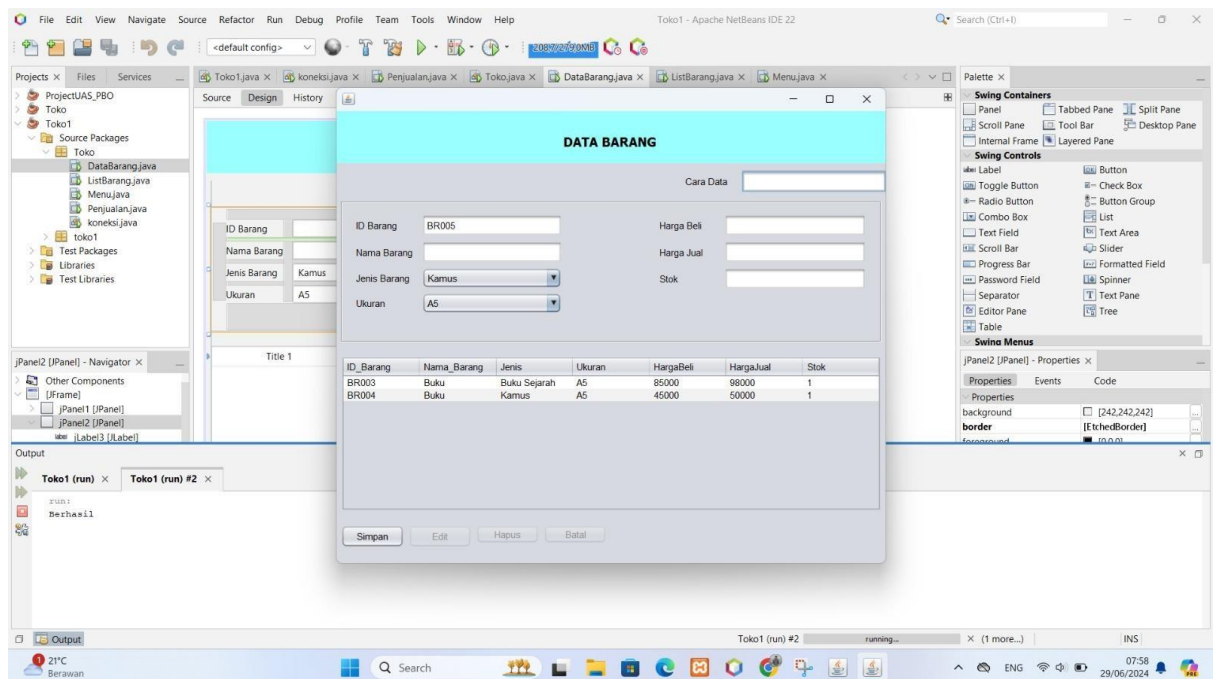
File Edit View Navigate Source Refactor Run Debug Profile Team Tools Window Help
Toko1 - Apache NetBeans IDE 22
Search (Ctrl+I)

<default config>
208.7/2790MB

Projects × Files Services
ProjectUAS_PBO
Toko
Toko1
Source Packages
Toko
DataBarang.java
ListBarang.java
Menu.java
Penjualan.java
koneksi.java
toko1
Test Packages
Libraries
Test Libraries

Toko1.java × koneksi.java × Penjualan.java × Toko.java × DataBarang.java × ListBarang.java × Menu.java ×
Source Design History

ID Barang
Nama Barang
Jenis Barang Kamus
Ukuran A5
Title 1

DATA BARANG

Cara Data

| ID Barang | BR005 | Harga Beli | |
|---|---|---|---|
| Nama Barang | | Harga Jual | |
| Jenis Barang | Kamus | Stok | |
| Ukuran | A5 | | |

| ID_Barang | Nama_Barang | Jenis | Ukuran | HargaBeli | HargaJual | Stok |
|---|---|---|---|---|---|---|
| BR003 | Buku | Buku Sejarah | A5 | 85000 | 98000 | 1 |
| BR004 | Buku | Kamus | A5 | 45000 | 50000 | 1 |

Simpan Edit Hapus Batal

Palette ×
Swing Containers
Panel Tabbed Pane Split Pane
Scroll Pane Tool Bar Desktop Pane
Internal Frame Layered Pane
Swing Controls
Label Button
Toggle Button Check Box
Radio Button Button Group
Combo Box List
Text Field Text Area
Scroll Bar Slider
Progress Bar Formatted Field
Password Field Spinner
Separator Text Pane
Editor Pane Tree
Table
Swing Menus

jPanel2 [JPanel] - Navigator ×
Other Components
[JFrame]
jPanel1 [JPanel]
jPanel2 [JPanel]
jLabel3 [JLabel]

jPanel2 [JPanel] - Properties ×
Properties Events Code
Properties
background [242,242,242]
border [EtchedBorder]
foreground [0,0,0]

Output
Toko1 (run) × Toko1 (run) #2 ×
run:
Berhasil

Output
Toko1 (run) #2 running... × (1 more...) INS

21°C
Berawan
Search
ENG 07:58
29/06/2024